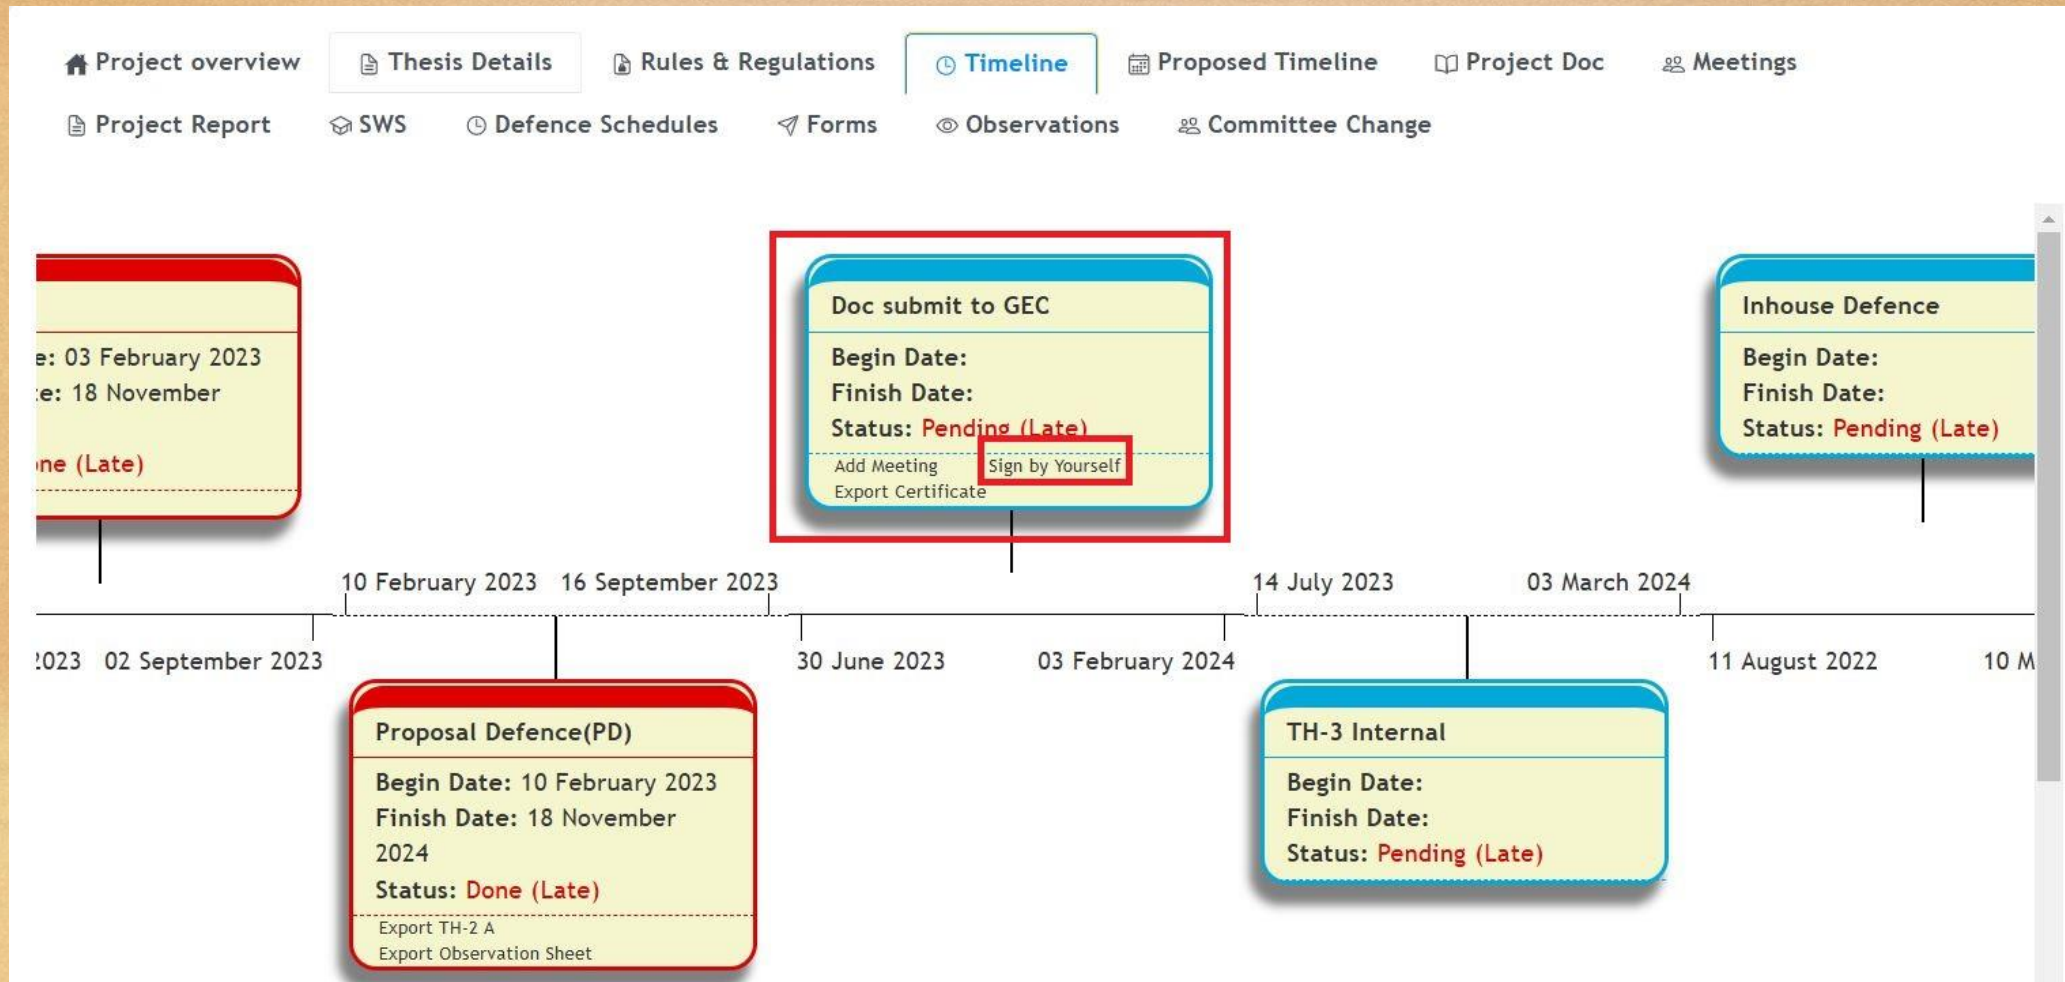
Project overview
Thesis Details
Rules & Regulations
Timeline
Proposed Timeline
Project Doc
Meetings
Project Report
SWS
Defence Schedules
Forms
Observations
Committee Change

e: 03 February 2023
te: 18 November

ne (Late)

Doc submit to GEC
Begin Date:
Finish Date:
Status: Pending (Late)
Add Meeting
Sign by Yourself
Export Certificate

Inhouse Defence
Begin Date:
Finish Date:
Status: Pending (Late)

10 February 2023
16 September 2023
14 July 2023
03 March 2024

2023
02 September 2023
30 June 2023
03 February 2024
11 August 2022
10 M

Proposal Defence(PD)
Begin Date: 10 February 2023
Finish Date: 18 November 2024
Status: Done (Late)
Export TH-2 A
Export Observation Sheet

TH-3 Internal
Begin Date:
Finish Date:
Status: Pending (Late)